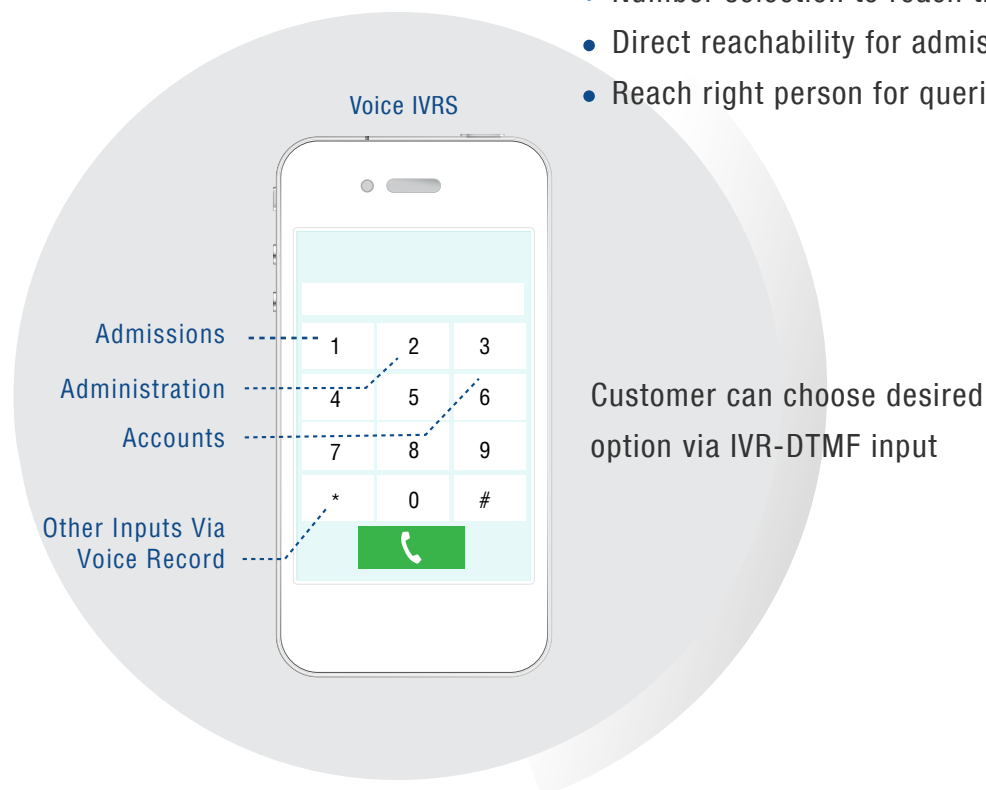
• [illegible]
• Direct reachability for admis
• Reach right person for queri

Voice IVRS

Admissions
Administration
Accounts
Other Inputs Via Voice Record

| 1 | 2 | 3 |
|---|---|---|
| 4 | 5 | 6 |
| 7 | 8 | 9 |
| * | 0 | # |

Customer can choose desired option via IVR-DTMF input